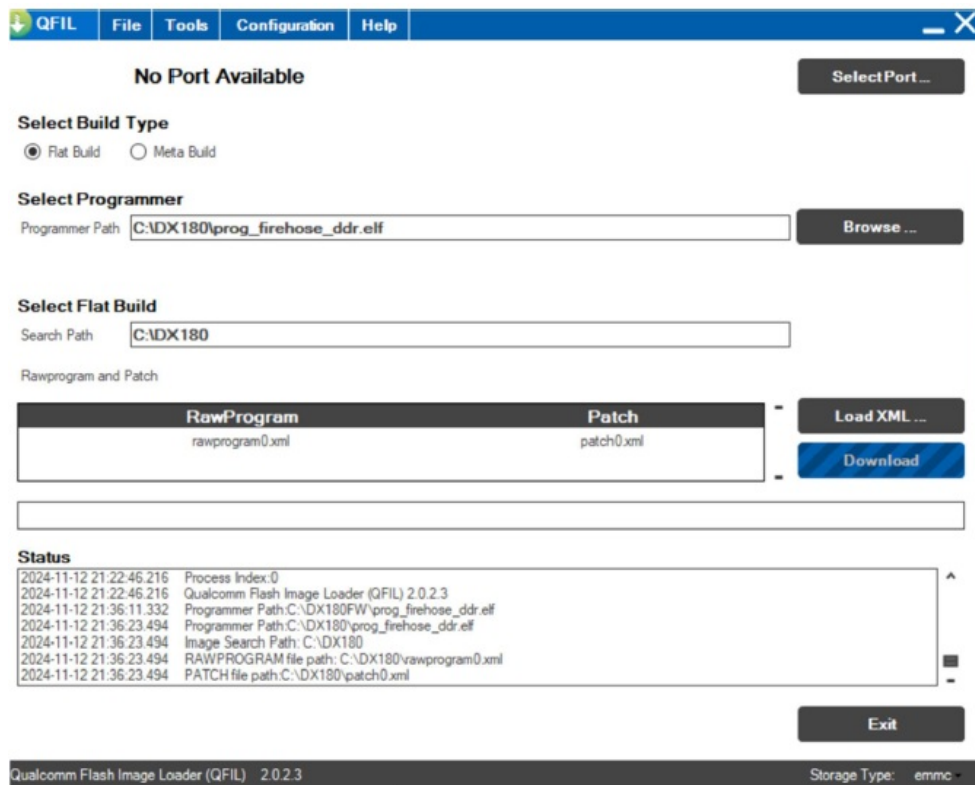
QFIL File Tools Configuration Help

No Port Available

Select Port ...

Select Build Type

Flat Build Meta Build

Select Programmer

Programmer Path C:\DX180\prog_firehose_ddr.elf

Browse ...

Select Flat Build

Search Path C:\DX180

Rawprogram and Patch

| RawProgram | Patch |
|---|---|
| rawprogram0.xml | patch0.xml |

Load XML ...

Download

Status

2024-11-12 21:22:46.216 Process Index:0
2024-11-12 21:22:46.216 Qualcomm Flash Image Loader (QFIL) 2.0.2.3
2024-11-12 21:36:11.332 Programmer Path:C:\DX180FW\prog_firehose_ddr.elf
2024-11-12 21:36:23.494 Programmer Path:C:\DX180\prog_firehose_ddr.elf
2024-11-12 21:36:23.494 Image Search Path: C:\DX180
2024-11-12 21:36:23.494 RAWPROGRAM file path: C:\DX180\rawprogram0.xml
2024-11-12 21:36:23.494 PATCH file path:C:\DX180\patch0.xml

Exit

Qualcomm Flash Image Loader (QFIL) 2.0.2.3

Storage Type: emmc